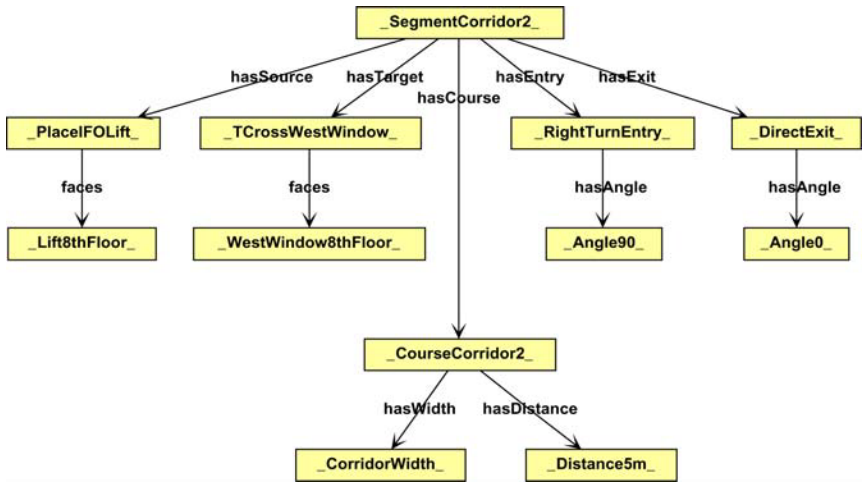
_SegmentCorridor2_

hasSource
hasTarget
hasCourse
hasEntry
hasExit

_PlaceIFOLift_
_TCrossWestWindow_
_RightTurnEntry_
_DirectExit_

faces
faces
hasAngle
hasAngle

_Lift8thFloor_
_WestWindow8thFloor_
_Angle90_
_Angle0_

_CourseCorridor2_

hasWidth
hasDistance

_CorridorWidth_
_Distance5m_